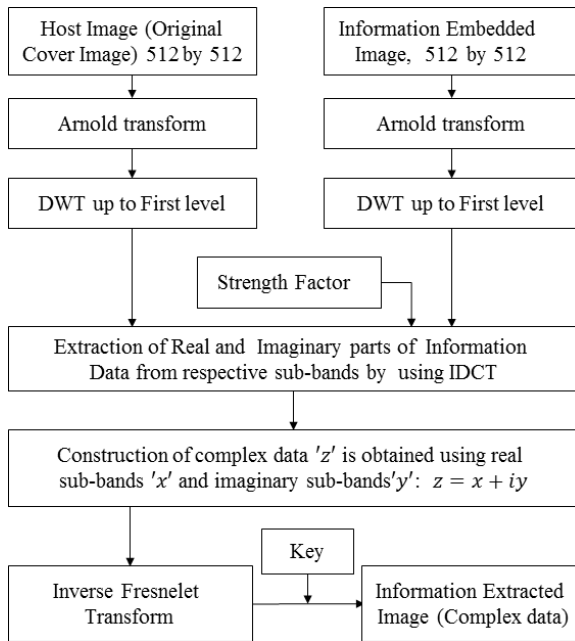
Host Image (Original Cover Image) 512 by 512

Information Embedded Image, 512 by 512

Arnold transform

Arnold transform

DWT up to First level

DWT up to First level

Strength Factor

Extraction of Real and Imaginary parts of Information Data from respective sub-bands by using IDCT

Construction of complex data $'z'$ is obtained using real sub-bands $'x'$ and imaginary sub-bands$'y'$: $z = x + iy$

Key

Inverse Fresnelet Transform

Information Extracted Image (Complex data)